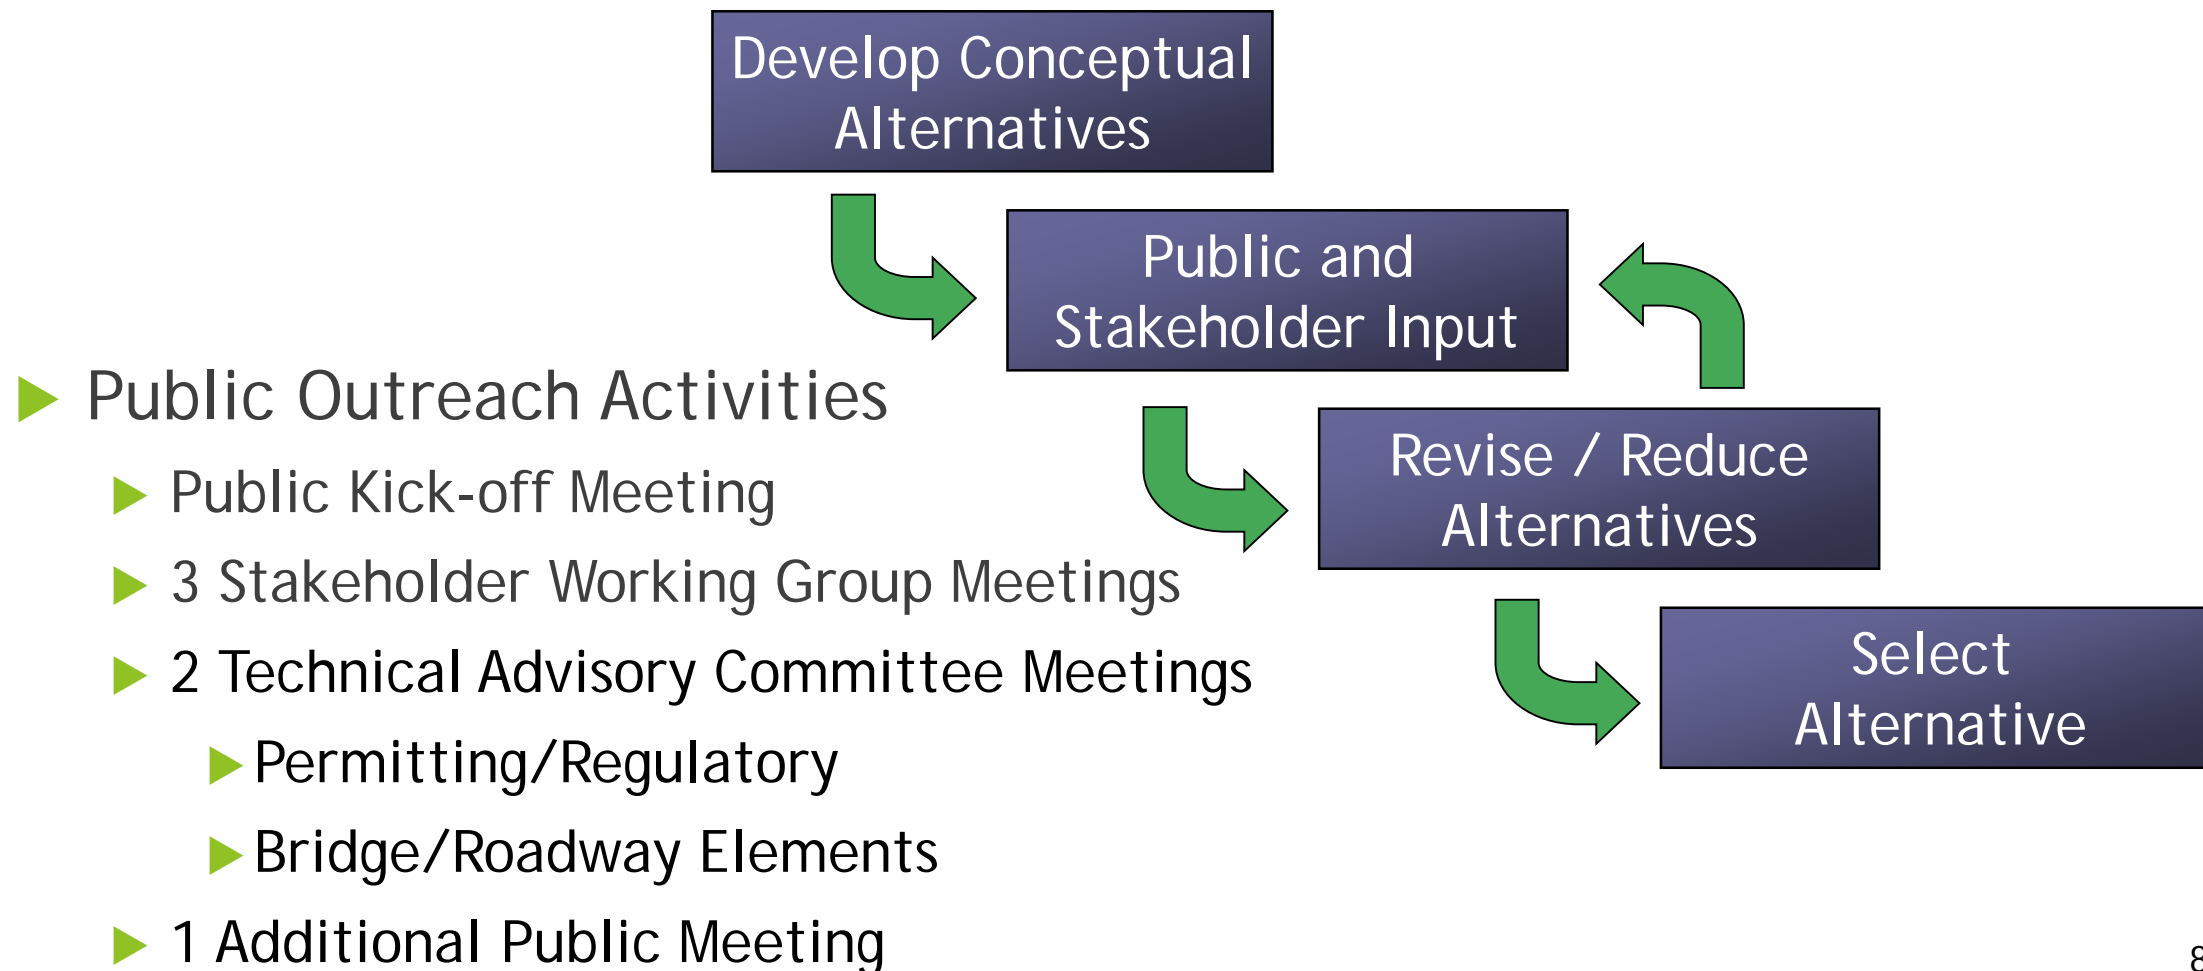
Develop Conceptual Alternatives

Public and Stakeholder Input

Revise / Reduce Alternatives

Select Alternative

Public Outreach Activities

Public Kick-off Meeting

3 Stakeholder Working Group Meetings

2 Technical Advisory Committee Meetings

Permitting/Regulatory

Bridge/Roadway Elements

1 Additional Public Meeting

8